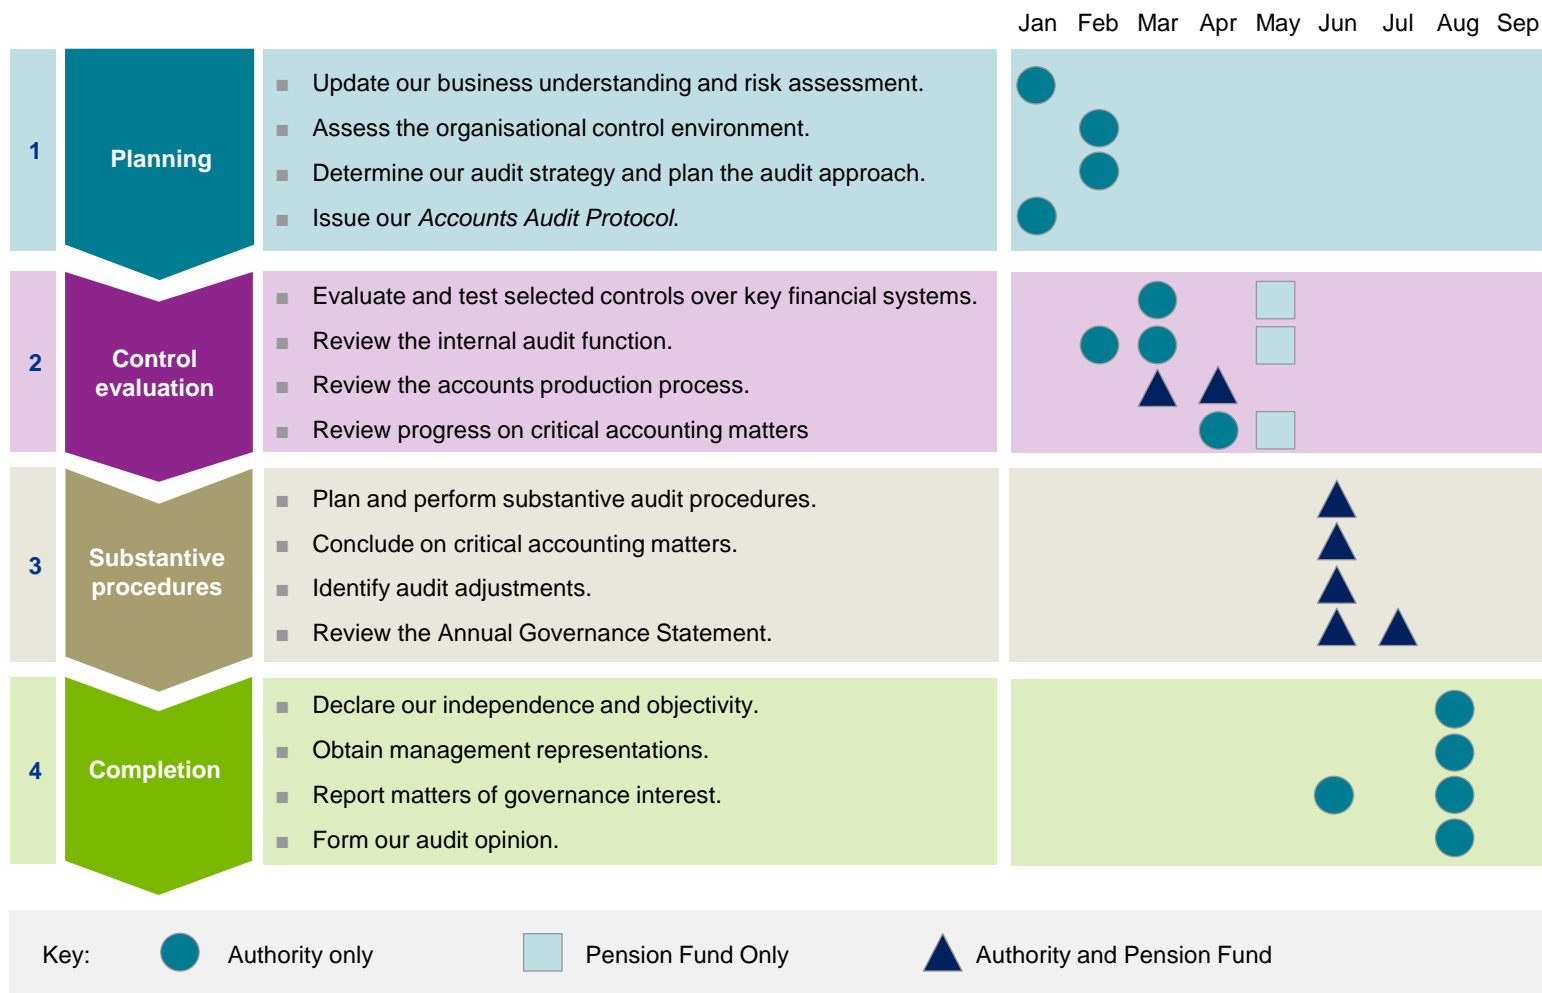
Jan Feb Mar Apr May Jun Jul Aug Sep

1 Planning

- Update our business understanding and risk assessment.
- Assess the organisational control environment.
- Determine our audit strategy and plan the audit approach.
- Issue our *Accounts Audit Protocol*.

2 Control evaluation

- Evaluate and test selected controls over key financial systems.
- Review the internal audit function.
- Review the accounts production process.
- Review progress on critical accounting matters

3 Substantive procedures

- Plan and perform substantive audit procedures.
- Conclude on critical accounting matters.
- Identify audit adjustments.
- Review the Annual Governance Statement.

4 Completion

- Declare our independence and objectivity.
- Obtain management representations.
- Report matters of governance interest.
- Form our audit opinion.

Key: Authority only Pension Fund Only Authority and Pension Fund